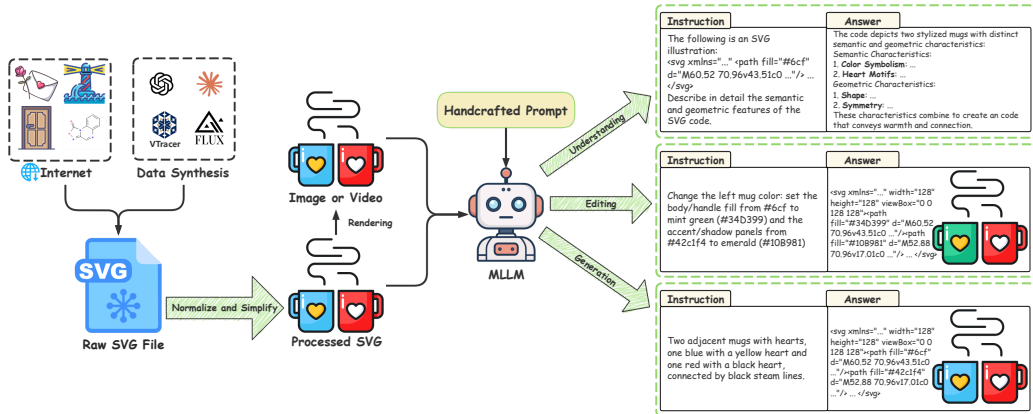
Internet

Data Synthesis

VTracer

FLUX

SVG

Raw SVG File

Normalize and Simplify

Processed SVG

Rendering

Image or Video

Handcrafted Prompt

MLLM

Understanding

Editing

Generation

| Instruction | Answer |
|---|---|
| The following is an SVG illustration: <svg xmlns="..." <path fill="#6cf" d="M60.52 70.96v43.51c0 ..."/> ... </svg> Describe in detail the semantic and geometric features of the SVG code. | The code depicts two stylized mugs with distinct semantic and geometric characteristics: Semantic Characteristics: 1. **Color Symbolism**: ... 2. **Heart Motifs**: ... Geometric Characteristics: 1. **Shape**: ... 2. **Symmetry**: ... These characteristics combine to create an code that conveys warmth and connection. |

| Instruction | Answer |
|---|---|
| Change the left mug color: set the body/handle fill from #6cf to mint green (#34D399) and the accent/shadow panels from #42c1f4 to emerald (#10B981) | <svg xmlns="..." width="128" height="128" viewBox="0 0 128 128"><path fill="#34D399" d="M60.52 70.96v43.51c0 ..."/><path fill="#10B981" d="M52.88 70.96v17.01c0 ..."/> ... </svg> |

| Instruction | Answer |
|---|---|
| Two adjacent mugs with hearts, one blue with a yellow heart and one red with a black heart, connected by black steam lines. | <svg xmlns="..." width="128" height="128" viewBox="0 0 128 128"><path fill="#6cf" d="M60.52 70.96v43.51c0 ..."/><path fill="#42c1f4" d="M52.88 70.96v17.01c0 ..."/> ... </svg> |